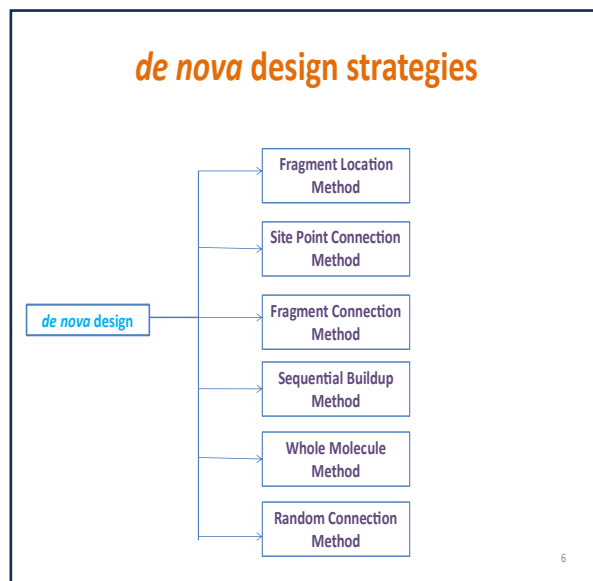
*de nova* design strategies

*de nova* design

Fragment Location Method

Site Point Connection Method

Fragment Connection Method

Sequential Buildup Method

Whole Molecule Method

Random Connection Method

6